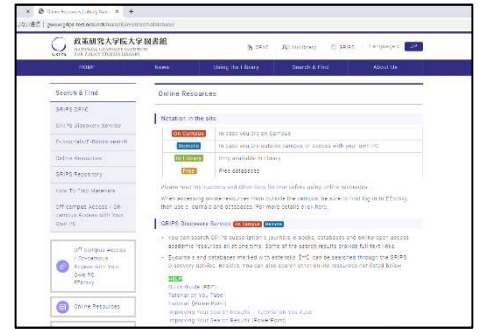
Online Resources | Library Natio... ×  +

保護されていない通信 | www.grips-lib.jp/e/search/e-resources/

政策研究大学院大学図書館
NATIONAL GRADUATE INSTITUTE FOR POLICY STUDIES LIBRARY
GRIPS

GRIPS  Library  GRIPS  Language  JP

HOME  News  Using the Library  Search & Find  About Us

Search & Find

GRIPS OPAC

GRIPS Discovery Service

Ejournals/Ebooks search

Online Resources

GRIPS Repository

How To Find Materials

Off campus Access / On campus Access with Your Own PC

Off campus Access / On campus Access with Your Own PC EZproxy

Online Resources

Online Resources

Notation in the site

On Campus  In case you are on campus

Remote  In case you are outside campus or access with your own PC

In Library  Only available in Library

Free  Free databases

Please read instructions and directions for use before using online resources.

When accessing online resources from outside the campus, be sure to first log in to EZproxy, then use e-journals and databases. For more details click here.

GRIPS Discovery Service  On Campus  Remote

• You can search GRIPS subscription's journals, e-books, databases and online open access academic resources all at one time. Some of the search results provide full-text links.

• Eujournals and databases marked with asterisk (**) can be searched through the GRIPS Discovery Service. In addition, You can also search other online resources not listed below.

Quick Guide (PDF)
Tutorial on You Tube
Tutorial (PowerPoint)
Improving Your Search Results (Tutorial on You Tube)
Improving Your Search Results (PowerPoint)